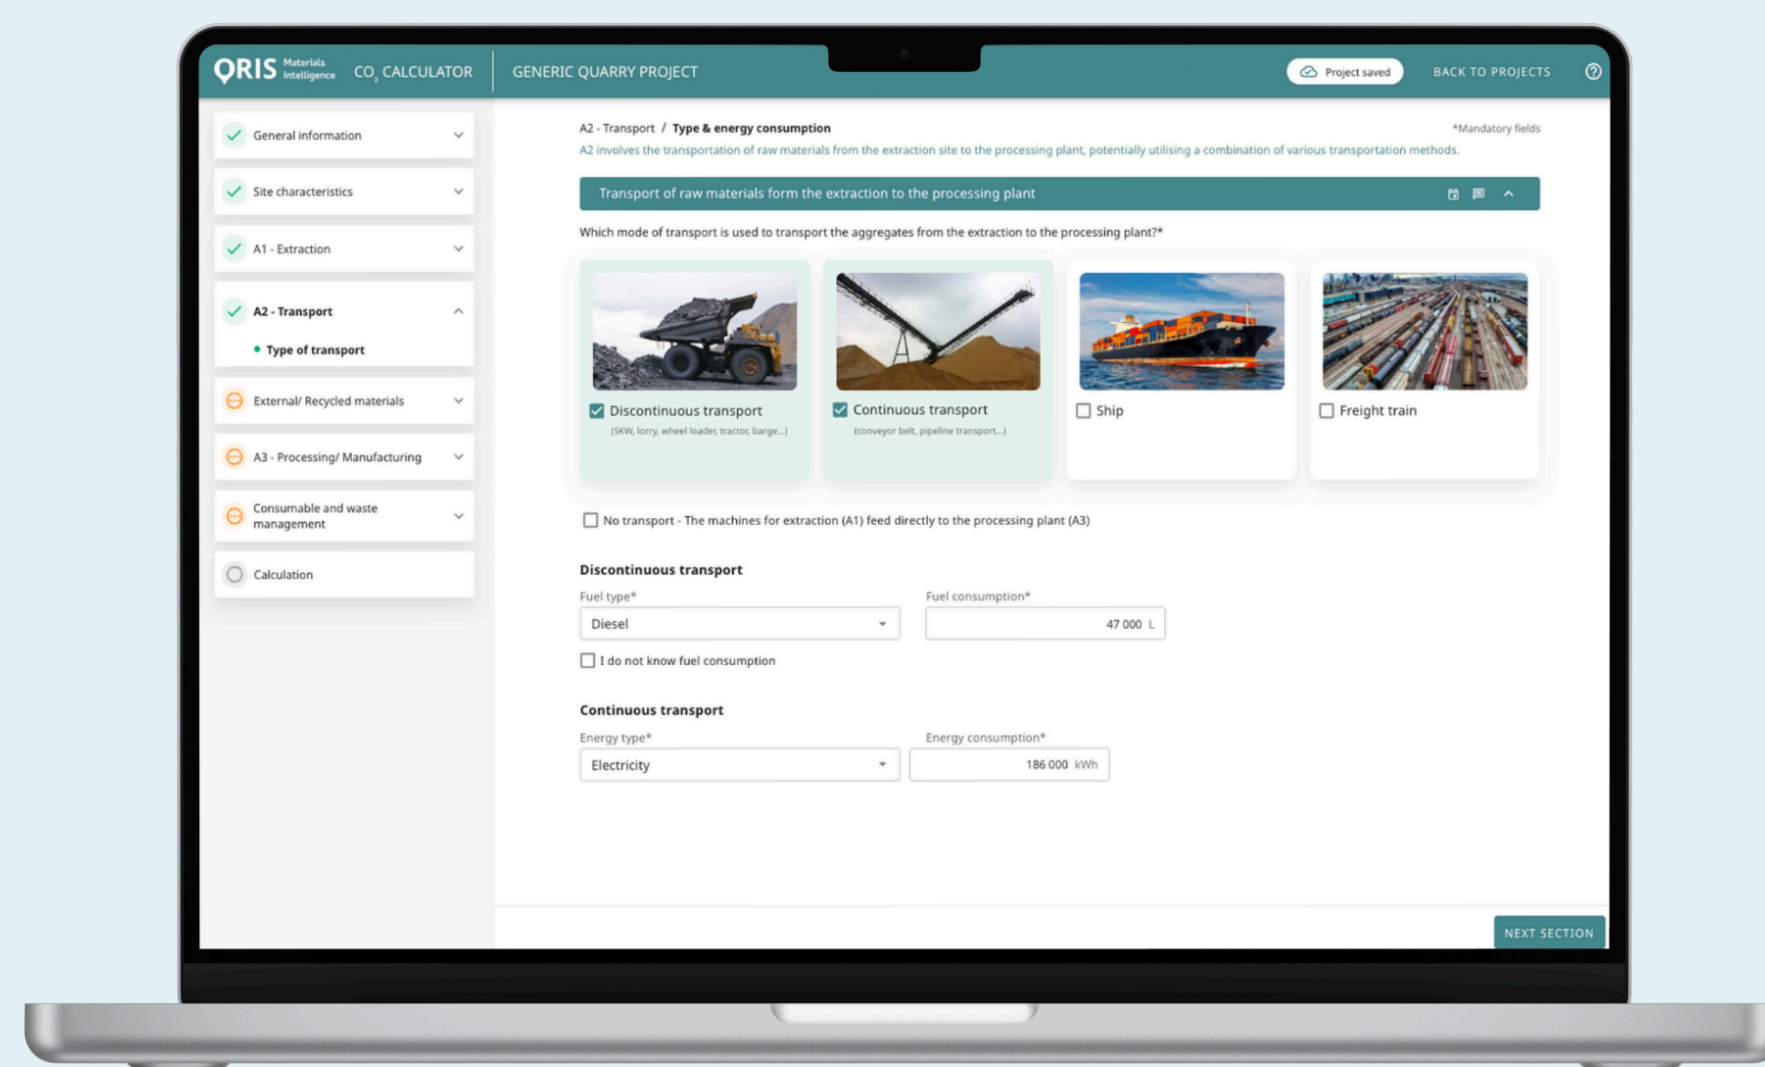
ORIS Materials Intelligence $CO_2$ CALCULATOR | GENERIC QUARRY PROJECT

Project saved BACK TO PROJECTS

General information
Site characteristics
A1 - Extraction
A2 - Transport
Type of transport
External/ Recycled materials
A3 - Processing/ Manufacturing
Consumable and waste management
Calculation

A2 - Transport / Type & energy consumption

*Mandatory fields

A2 involves the transportation of raw materials from the extraction site to the processing plant, potentially utilising a combination of various transportation methods.

Transport of raw materials form the extraction to the processing plant

Which mode of transport is used to transport the aggregates from the extraction to the processing plant?*

Discontinuous transport
(SKW, lorry, wheel loader, tractor, barge...)

Continuous transport
(conveyor belt, pipeline transport...)

Ship

Freight train

No transport - The machines for extraction (A1) feed directly to the processing plant (A3)

Discontinuous transport

Fuel type*
Diesel

Fuel consumption*
47 000 L

I do not know fuel consumption

Continuous transport

Energy type*
Electricity

Energy consumption*
186 000 kWh

NEXT SECTION